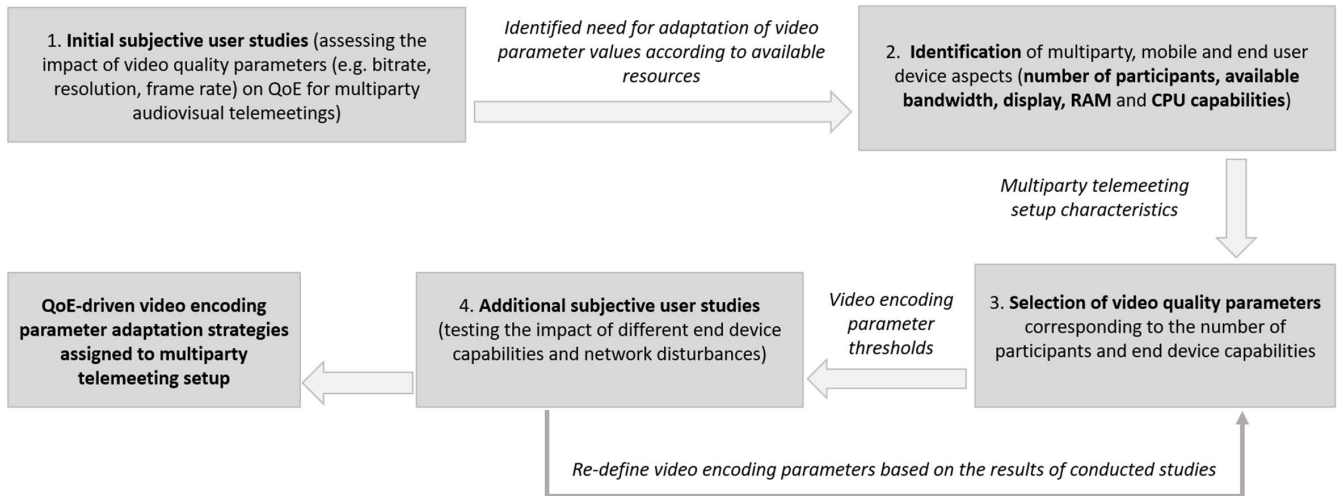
1. **Initial subjective user studies** (assessing the impact of video quality parameters (e.g. bitrate, resolution, frame rate) on QoE for multiparty audiovisual telemeetings)

*Identified need for adaptation of video parameter values according to available resources*

2. **Identification** of multiparty, mobile and end user device aspects (**number of participants, available bandwidth, display, RAM** and **CPU capabilities**)

*Multiparty telemeeting setup characteristics*

3. **Selection of video quality parameters** corresponding to the number of participants and end device capabilities

*Video encoding parameter thresholds*

4. **Additional subjective user studies** (testing the impact of different end device capabilities and network disturbances)

**QoE-driven video encoding parameter adaptation strategies assigned to multiparty telemeeting setup**

*Re-define video encoding parameters based on the results of conducted studies*